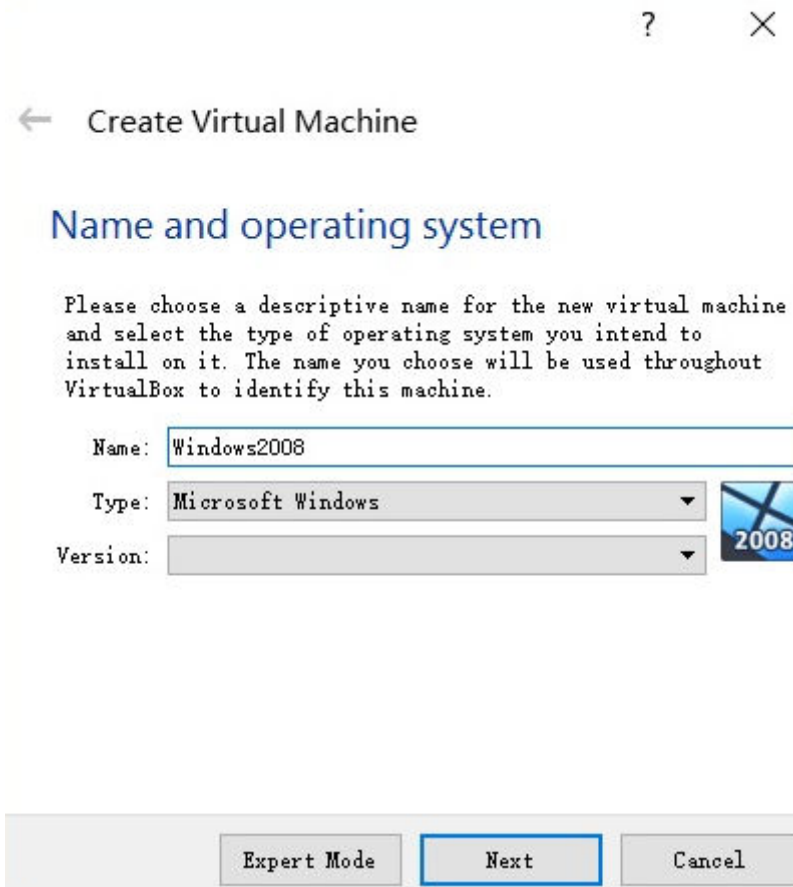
?
×

← Create Virtual Machine

Name and operating system

Please choose a descriptive name for the new virtual machine and select the type of operating system you intend to install on it. The name you choose will be used throughout VirtualBox to identify this machine.

Name: Windows2008

Type: Microsoft Windows

Version:

2008

Expert Mode
Next
Cancel